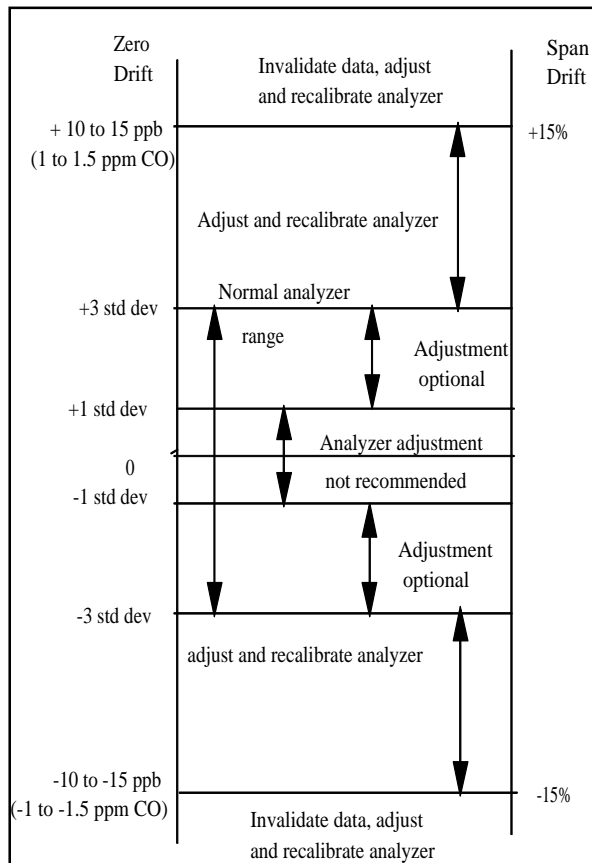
Zero Drift

Invalidate data, adjust and recalibrate analyzer

Span Drift

+ 10 to 15 ppb (1 to 1.5 ppm CO)

+15%

Adjust and recalibrate analyzer

+3 std dev

Normal analyzer range

Adjustment optional

+1 std dev

Analyzer adjustment not recommended

0

-1 std dev

Adjustment optional

-3 std dev

adjust and recalibrate analyzer

-10 to -15 ppb (-1 to -1.5 ppm CO)

-15%

Invalidate data, adjust and recalibrate analyzer